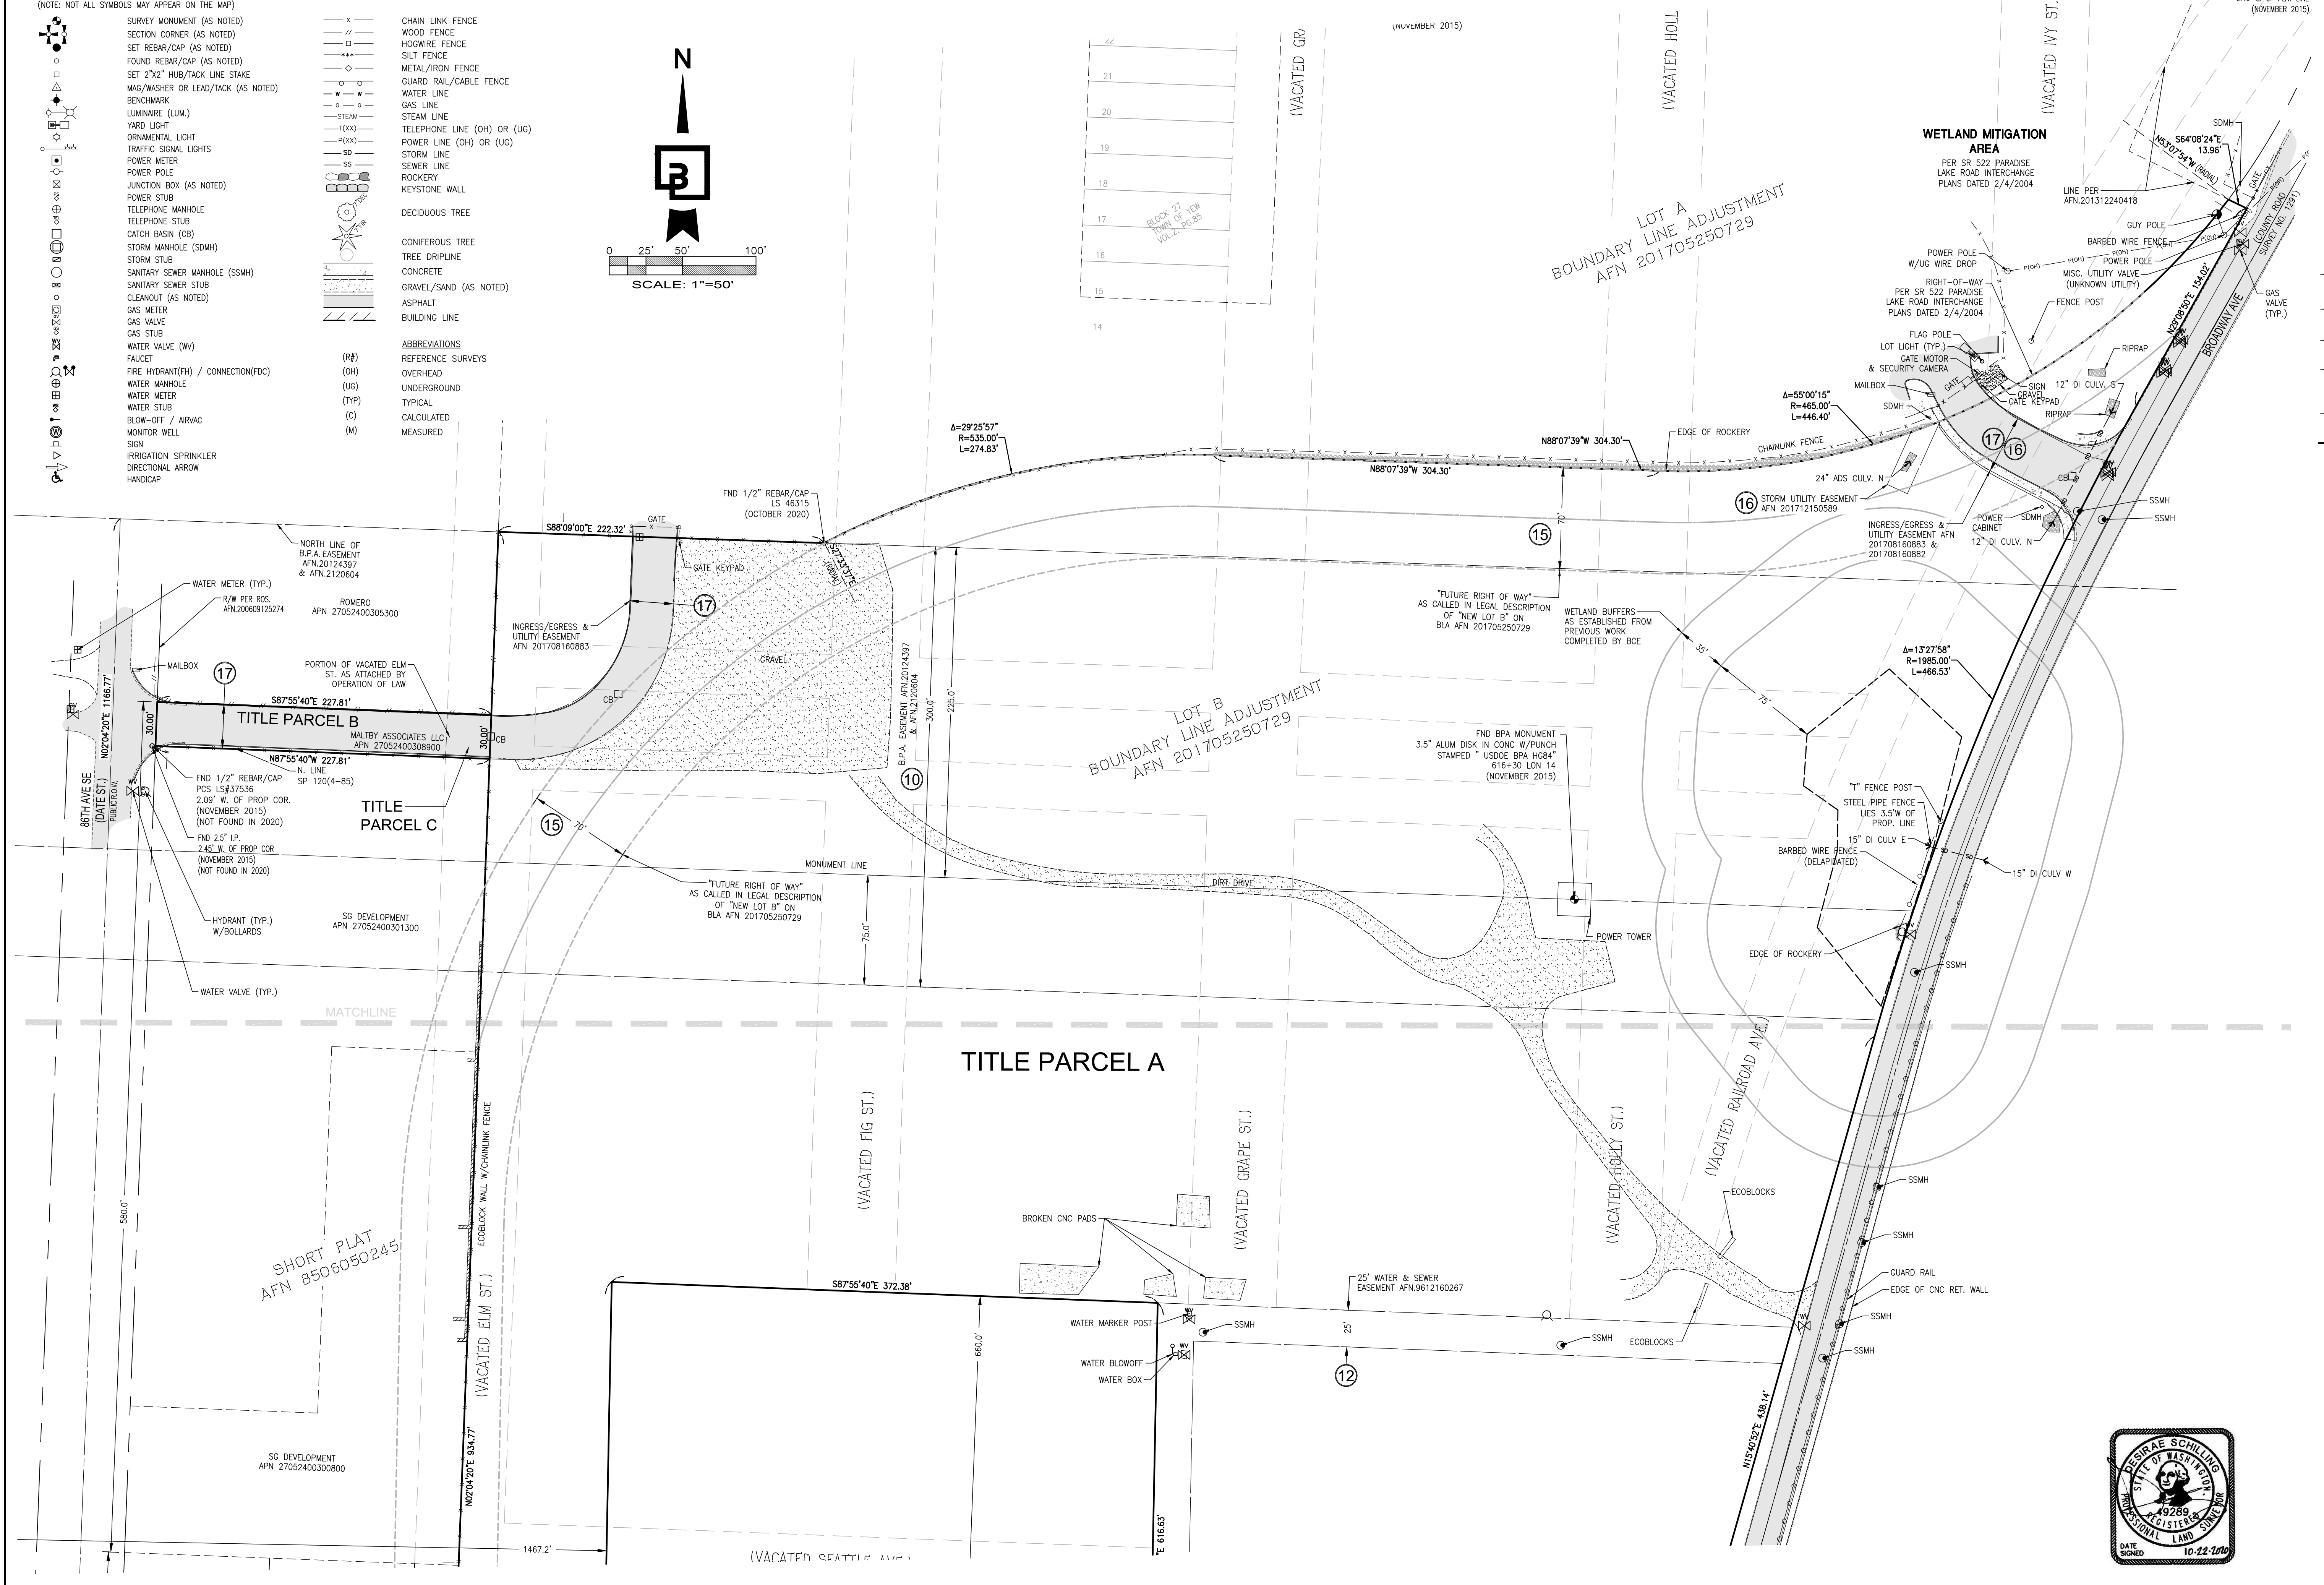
(NOTE: NOT ALL SYMBOLS MAY APPEAR ON THE MAP)

SURVEY MONUMENT (AS NOTED)
SECTION CORNER (AS NOTED)
SET REBAR/CAP (AS NOTED)
FOUND REBAR/CAP (AS NOTED)
SET 2"X2" HUB/TACK LINE STAKE
MAG/WASHER OR LEAD/TACK (AS NOTED)
BENCHMARK
LUMINAIRE (LUM.)
YARD LIGHT
ORNAMENTAL LIGHT
TRAFFIC SIGNAL LIGHTS
POWER METER
POWER POLE
JUNCTION BOX (AS NOTED)
POWER STUB
TELEPHONE MANHOLE
TELEPHONE STUB
CATCH BASIN (CB)
STORM MANHOLE (SDMH)
STORM STUB
SANITARY SEWER MANHOLE (SSMH)
SANITARY SEWER STUB
CLEANOUT (AS NOTED)
GAS METER
GAS VALVE
GAS STUB
WATER VALVE (WV)
FAUCET
FIRE HYDRANT(FH) / CONNECTION(FDC)
WATER MANHOLE
WATER METER
WATER STUB
BLOW-OFF / AIRVAC
MONITOR WELL
SIGN
IRRIGATION SPRINKLER
DIRECTIONAL ARROW
HANDICAP

CHAIN LINK FENCE
WOOD FENCE
HOGWIRE FENCE
SILT FENCE
METAL/IRON FENCE
GUARD RAIL/CABLE FENCE
WATER LINE
GAS LINE
STEAM LINE
TELEPHONE LINE (OH) OR (UG)
POWER LINE (OH) OR (UG)
STORM LINE
SEWER LINE
ROCKERY
KEYSTONE WALL
DECIDUOUS TREE
CONIFEROUS TREE
TREE DRIPLINE
CONCRETE
GRAVEL/SAND (AS NOTED)
ASPHALT
BUILDING LINE

ABBREVIATIONS
(R#) REFERENCE SURVEYS
(OH) OVERHEAD
(UG) UNDERGROUND
(TYP) TYPICAL
(C) CALCULATED
(M) MEASURED

N

0 25' 50' 100'
SCALE: 1"=50'

(NOVEMBER 2015)
(VACATED GR
(VACATED HOLL
(VACATED IVY ST.
(NOVEMBER 2015)
22 21 20 19 18 17 16 15 14
BLOCK 27 TOWN OF YEW VOL.2, PG.85

WETLAND MITIGATION AREA
PER SR 522 PARADISE LAKE ROAD INTERCHANGE PLANS DATED 2/4/2004

LOT A BOUNDARY LINE ADJUSTMENT AFN 201705250729

SDMH
S64°08'24"E 13.96'
N53°07'54"W (RADIAL)
LINE PER AFN.201312240418
GUY POLE
BARBED WIRE FENCE
POWER POLE
POWER POLE W/UG WIRE DROP
MISC. UTILITY VALVE (UNKNOWN UTILITY)
RIGHT-OF-WAY PER SR 522 PARADISE LAKE ROAD INTERCHANGE PLANS DATED 2/4/2004
FENCE POST
GAS VALVE (TYP.)
COUNTY ROAD SURVEY NO. 2291
BROADWAY AVE
N25°08'50"E 154.02'
FLAG POLE
LOT LIGHT (TYP.)
GATE MOTOR & SECURITY CAMERA
RIPRAP
MAILBOX
SIGN
GRAVEL
GATE KEYPAD
12" DI CULV. S
SDMH
RIPRAP
GATE
Δ=55°00'15" R=465.00' L=446.40'
EDGE OF ROCKERY
CHAINLINK FENCE
Δ=29°25'57" R=535.00' L=274.83'
N88°07'39"W 304.30'
N88°07'39"W 304.30'
24" ADS CULV. N
CB
16 STORM UTILITY EASEMENT AFN 201712150589
INGRESS/EGRESS & UTILITY EASEMENT AFN 201708160883 & 201708160882
POWER CABINET
SDMH
12" DI CULV. N.
SSMH
SSMH

FND 1/2" REBAR/CAP LS 46315 (OCTOBER 2020)
S88°09'00"E 222.32'
GATE
S27°33'37"E (RAD)
GATE KEYPAD
NORTH LINE OF B.P.A. EASEMENT AFN.20124397 & AFN.2120604
ROMERO APN 27052400305300
WATER METER (TYP.)
R/W PER ROS. AFN.200609125274
INGRESS/EGRESS & UTILITY EASEMENT AFN 201708160883
17
15
70'
"FUTURE RIGHT OF WAY" AS CALLED IN LEGAL DESCRIPTION OF "NEW LOT B" ON BLA AFN 201705250729
WETLAND BUFFERS AS ESTABLISHED FROM PREVIOUS WORK COMPLETED BY BCE
35'
75'
Δ=13°27'58" R=1985.00' L=466.53'
MAILBOX
17
PORTION OF VACATED ELM ST. AS ATTACHED BY OPERATION OF LAW
GRAVEL
CB
S87°55'40"E 227.81'
TITLE PARCEL B
MALTBY ASSOCIATES LLC APN 27052400308900
30.00'
30.00'
CB
N87°55'40"W 227.81'
N. LINE SP 120(4-85)
N02°04'20"E 1166.77'
B.P.A. EASEMENT AFN.20124397 & AFN.2120604
300.0'
225.0'
10
LOT B BOUNDARY LINE ADJUSTMENT AFN 201705250729
FND BPA MONUMENT 3.5" ALUM DISK IN CONC W/PUNCH STAMPED " USDOE BPA HG84" 616+30 LON 14 (NOVEMBER 2015)
"T" FENCE POST
STEEL PIPE FENCE LIES 3.5'W OF PROP. LINE
15" DI CULV E
BARBED WIRE FENCE (DELAPIDATED)
15" DI CULV W
86TH AVE SE (DATE ST.) PUBLIC R.O.W.
FND 1/2" REBAR/CAP PCS LS#37536 2.09' W. OF PROP COR. (NOVEMBER 2015) (NOT FOUND IN 2020)
FND 2.5" I.P. 2.45' W. OF PROP COR (NOVEMBER 2015) (NOT FOUND IN 2020)
TITLE PARCEL C
15
70'
"FUTURE RIGHT OF WAY" AS CALLED IN LEGAL DESCRIPTION OF "NEW LOT B" ON BLA AFN 201705250729
MONUMENT LINE
DIRT DRIVE
POWER TOWER
HYDRANT (TYP.) W/BOLLARDS
SG DEVELOPMENT APN 27052400301300
75.0'
EDGE OF ROCKERY
SSMH
WATER VALVE (TYP.)
MATCHLINE
TITLE PARCEL A
ECOBLOCK WALL W/CHAINLINK FENCE
(VACATED FIG ST.)
(VACATED GRAPE ST.)
(VACATED HOLLY ST.)
(VACATED RAILROAD AVE.)
ECOBLOCKS
SSMH
SSMH
GUARD RAIL
EDGE OF CNC RET. WALL
SSMH
SSMH
580.0'
SHORT PLAT AFN 8506050245
BROKEN CNC PADS
S87°55'40"E 372.38'
25' WATER & SEWER EASEMENT AFN.9612160267
WATER MARKER POST
SSMH
25'
SSMH
ECOBLOCKS
12
(VACATED ELM ST.)
660.0'
WATER BLOWOFF
WATER BOX
N15°40'32"E 438.14'
SG DEVELOPMENT APN 27052400300800
N02°04'20"E 934.77'
616.63'
1467.2'
(VACATED SEATTLE AVE.)
DESIRAE SCHILLING STATE OF WASHINGTON 49289 REGISTERED PROFESSIONAL LAND SURVEYOR
DATE SIGNED 10-22-2020